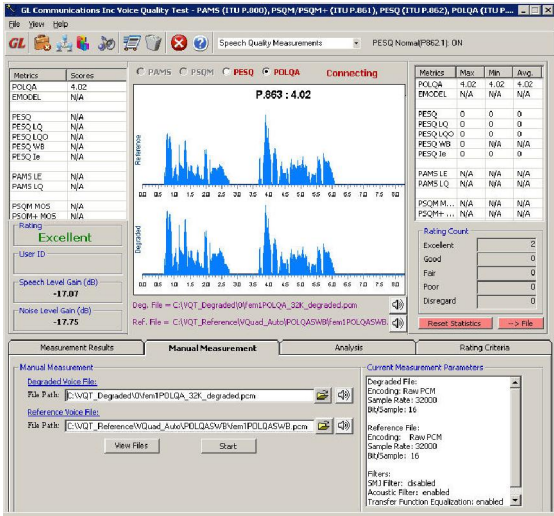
GL Communications Inc Voice Quality Test - PAMS (ITU P.800), PSQM/PSQM+ (ITU P.861), PESQ (ITU P.862), POLQA (ITU P...

File View Help

GL

Speech Quality Measurements

PESQ Normal(P862.1): ON

| Metrics | Scores |
|---|---|
| POLQA | 4.02 |
| EMODEL | N/A |
| PESQ | N/A |
| PESQ LQ | N/A |
| PESQ LQO | N/A |
| PESQ WB | N/A |
| PESQ Ie | N/A |
| PAMS LE | N/A |
| PAMS LQ | N/A |
| PSQM MOS | N/A |
| PSQM+ MOS | N/A |

Rating
Excellent

User ID

Speech Level Gain (dB)
-17.87

Noise Level Gain (dB)
-17.75

PAMS PSQM PESQ POLQA Connecting

P.863 : 4.02

Reference

Degraded

Deg. File = C:\VQT_Degraded\0\fem1POLQA_32K_degraded.pcm

Ref. File = C:\VQT_Reference\VQuad_Auto\POLQASWB\fem1POLQASWB

| Metrics | Max | Min | Avg |
|---|---|---|---|
| POLQA | 4.02 | 4.02 | 4.02 |
| EMODEL | N/A | N/A | N/A |
| PESQ | 0 | 0 | 0 |
| PESQ LQ | 0 | 0 | 0 |
| PESQ LQO | 0 | 0 | 0 |
| PESQ WB | 0 | N/A | N/A |
| PESQ Ie | 0 | 0 | 0 |
| PAMS LE | N/A | N/A | N/A |
| PAMS LQ | N/A | N/A | N/A |
| PSQM M... | N/A | N/A | N/A |
| PSQM+... | N/A | N/A | N/A |

Rating Count
Excellent 2
Good 0
Fair 0
Poor 0
Disregard 0

Reset Statistics --> File

Measurement Results | Manual Measurement | Analysis | Rating Criteria

Manual Measurement
Degraded Voice File:
File Path: C:\VQT_Degraded\0\fem1POLQA_32K_degraded.pcm
Reference Voice File:
File Path: C:\VQT_Reference\VQuad_Auto\POLQASWB\fem1POLQASWB.pcm

View Files Start

Current Measurement Parameters
Degraded File:
Encoding: Raw PCM
Sample Rate: 32000
Bit/Sample: 16

Reference File:
Encoding: Raw PCM
Sample Rate: 32000
Bit/Sample: 16

Filters:
SMJ Filter: disabled
Acoustic Filter: enabled
Transfer Function Equalization: enabled